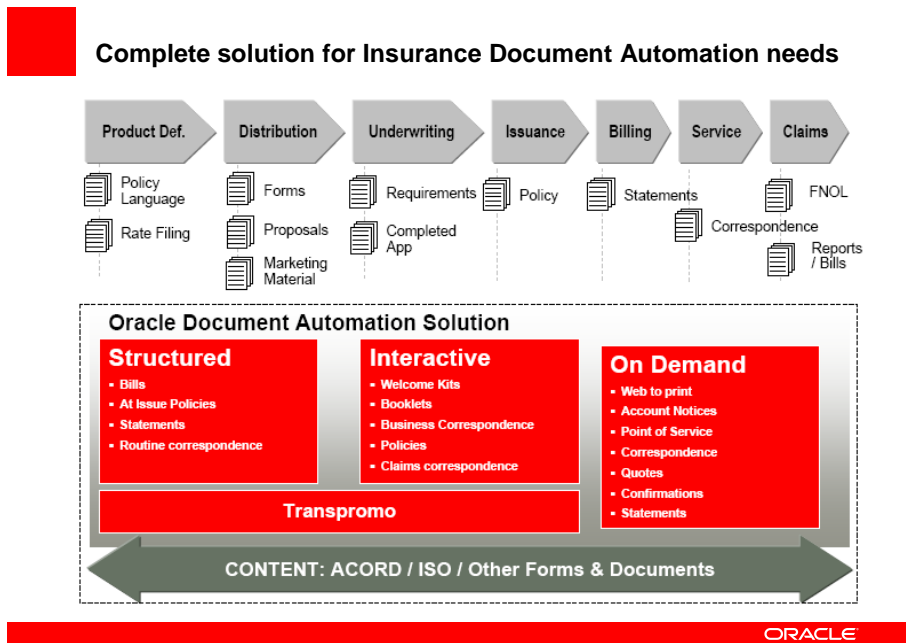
Complete solution for Insurance Document Automation needs

Product Def.

Policy Language

Rate Filing

Distribution

Forms

Proposals

Marketing Material

Underwriting

Requirements

Completed App

Issuance

Policy

Billing

Statements

Service

Correspondence

Claims

FNOL

Reports / Bills

Oracle Document Automation Solution

Structured

- Bills
- At Issue Policies
- Statements
- Routine correspondence

Interactive

- Welcome Kits
- Booklets
- Business Correspondence
- Policies
- Claims correspondence

On Demand

- Web to print
- Account Notices
- Point of Service
- Correspondence
- Quotes
- Confirmations
- Statements

Transpromo

CONTENT: ACORD / ISO / Other Forms & Documents

ORACLE